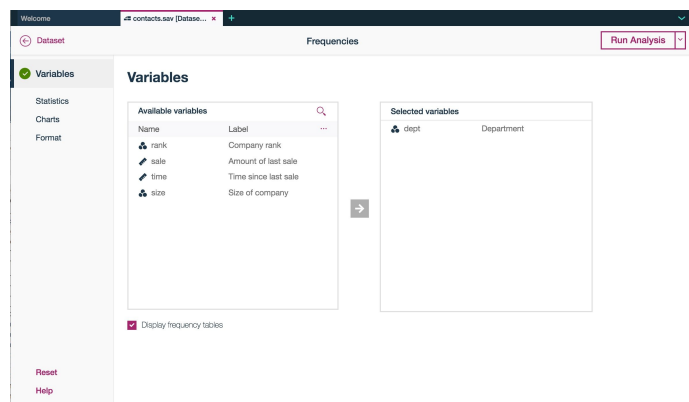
Welcome

contacts.sav [Datase... ×

+

Dataset

Frequencies

Run Analysis

Variables

Statistics

Charts

Format

Reset

Help

Variables

Available variables

| Name | Label |
|---|---|
| rank | Company rank |
| sale | Amount of last sale |
| time | Time since last sale |
| size | Size of company |

Selected variables

| dept | Department |
|---|---|

Display frequency tables